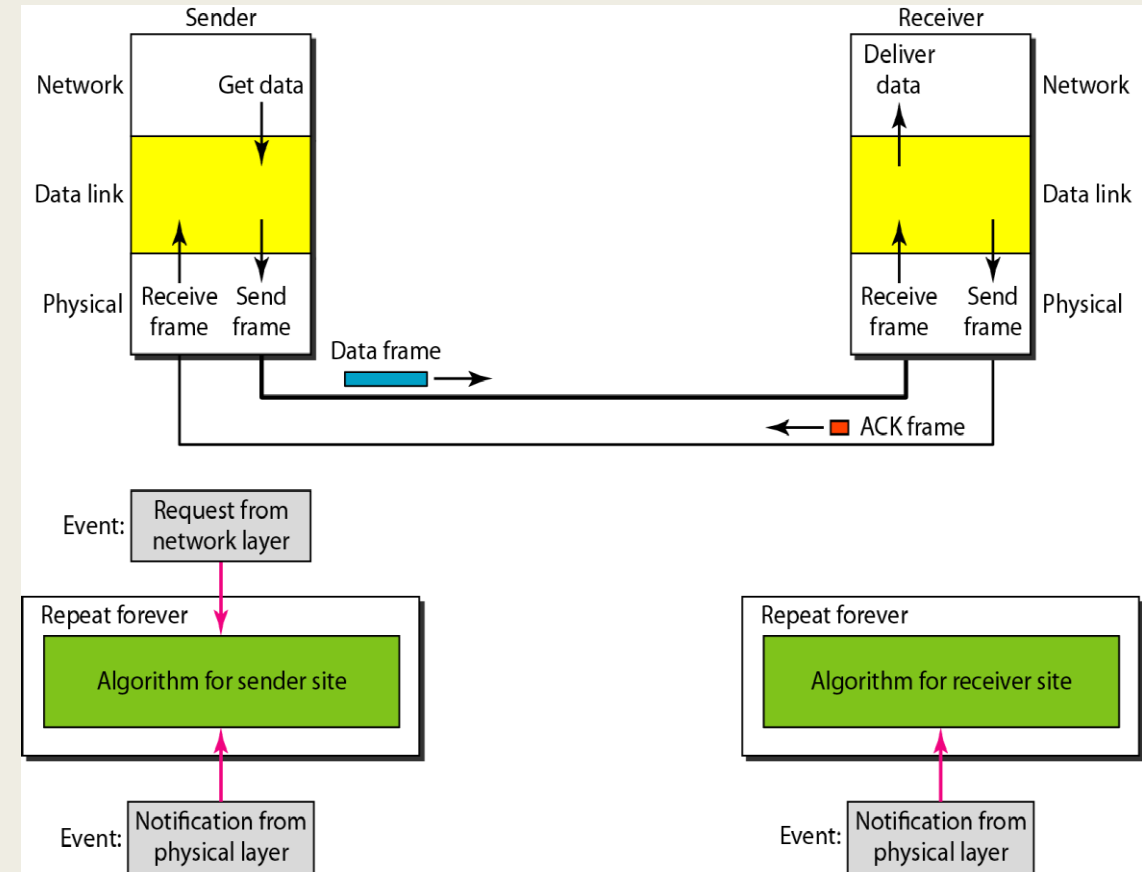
Sender

Receiver

Network

Get data

Deliver data

Network

Data link

Data link

Physical

Receive frame

Send frame

Receive frame

Send frame

Physical

Data frame

ACK frame

Event:

Request from network layer

Repeat forever

Algorithm for sender site

Event:

Notification from physical layer

Repeat forever

Algorithm for receiver site

Event:

Notification from physical layer